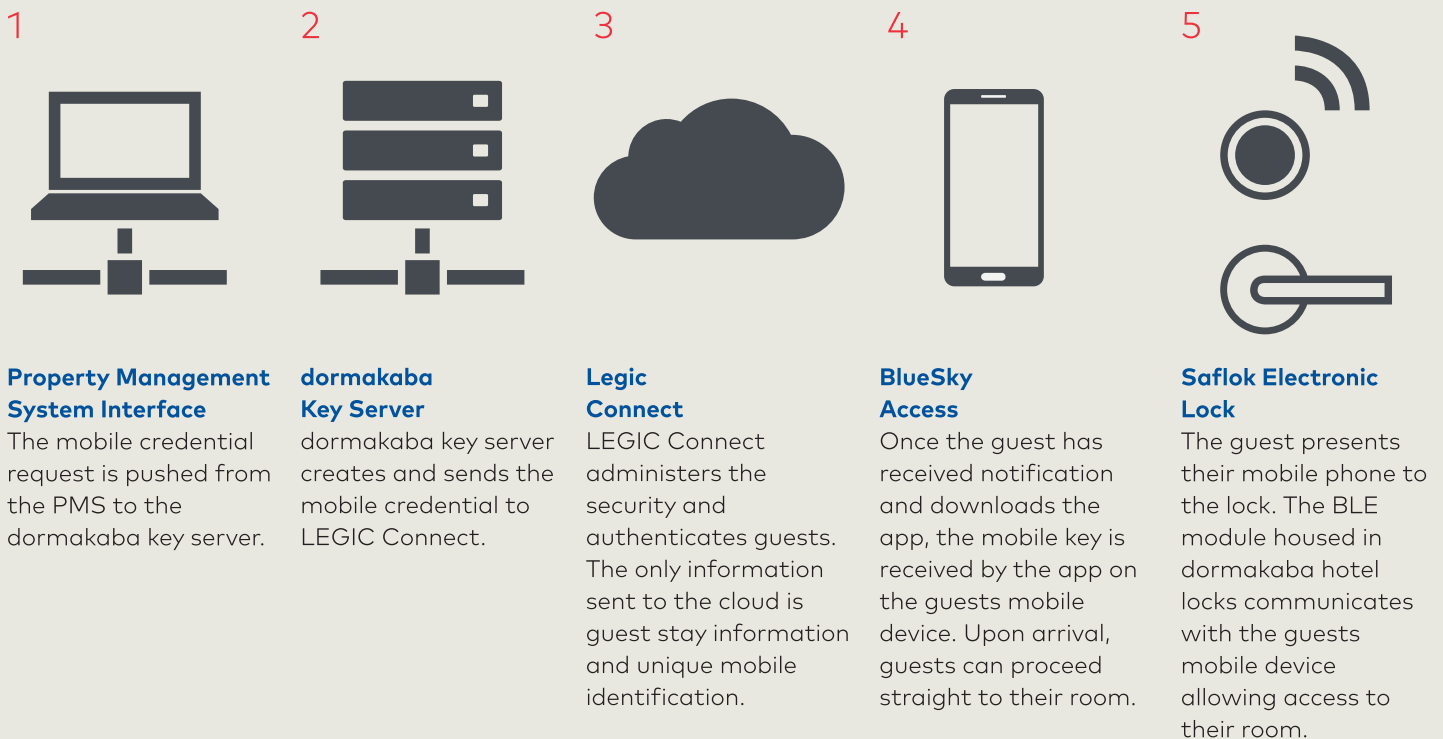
1

Property Management System Interface
The mobile credential request is pushed from the PMS to the dormakaba key server.

2

dormakaba Key Server
dormakaba key server creates and sends the mobile credential to LEGIC Connect.

3

Legic Connect
LEGIC Connect administers the security and authenticates guests. The only information sent to the cloud is guest stay information and unique mobile identification.

4

BlueSky Access
Once the guest has received notification and downloads the app, the mobile key is received by the app on the guests mobile device. Upon arrival, guests can proceed straight to their room.

5

Saflok Electronic Lock
The guest presents their mobile phone to the lock. The BLE module housed in dormakaba hotel locks communicates with the guests mobile device allowing access to their room.